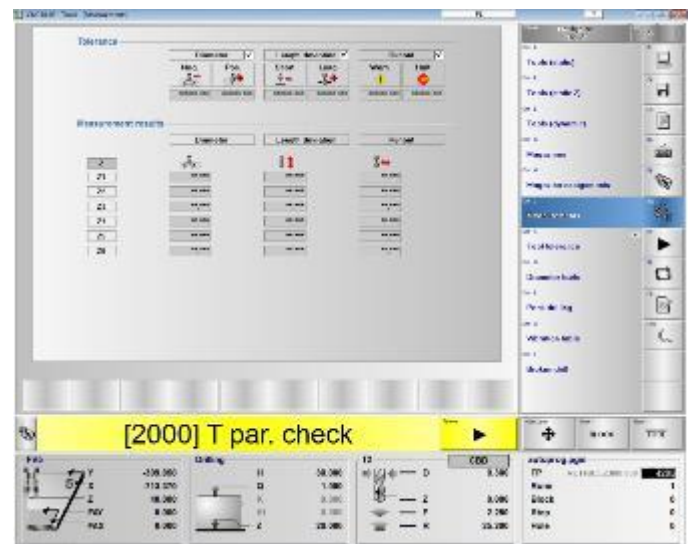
Tolerance

Diameter

Length deviation

Runout

Measurement results

Diameter

Length deviation

Runout

[2000] T par. check

Tool in data

Tool in data Z

Tool dynamics

Measure

Measure

-336.060

213.370

18.000

0.000

0.000

30.000

1.500

0.000

0.000

20.000

0.000

0.000

2.250

33.200